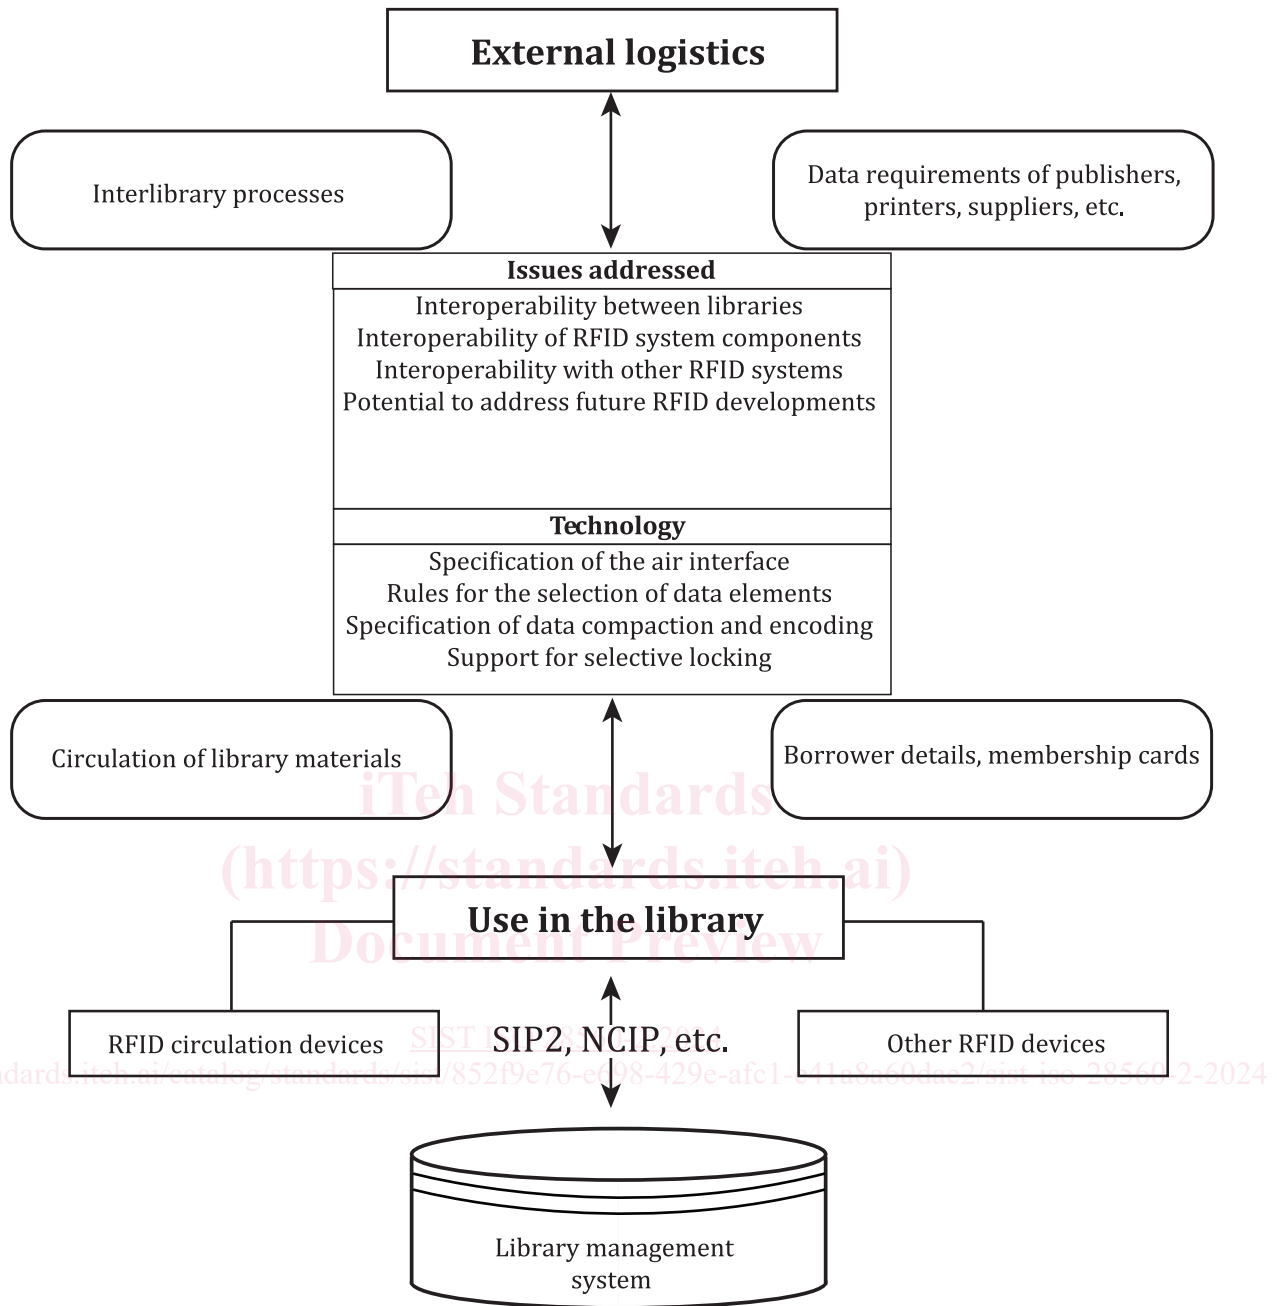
External logistics

Interlibrary processes

Data requirements of publishers, printers, suppliers, etc.

Issues addressed

Interoperability between libraries
Interoperability of RFID system components
Interoperability with other RFID systems
Potential to address future RFID developments

Technology

Specification of the air interface
Rules for the selection of data elements
Specification of data compaction and encoding
Support for selective locking

Circulation of library materials

Borrower details, membership cards

iTeh Standards
(https://standards.iteh.ai)
Document Preview

Use in the library

RFID circulation devices

SIST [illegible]

SIP2, NCIP, etc.

Other RFID devices

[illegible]dards.iteh.ai/catalog/standards/sist/852f9e76-e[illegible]98-429e-afc1-e41a8a60dae2/sist-iso-28560-2-2024

Library management system